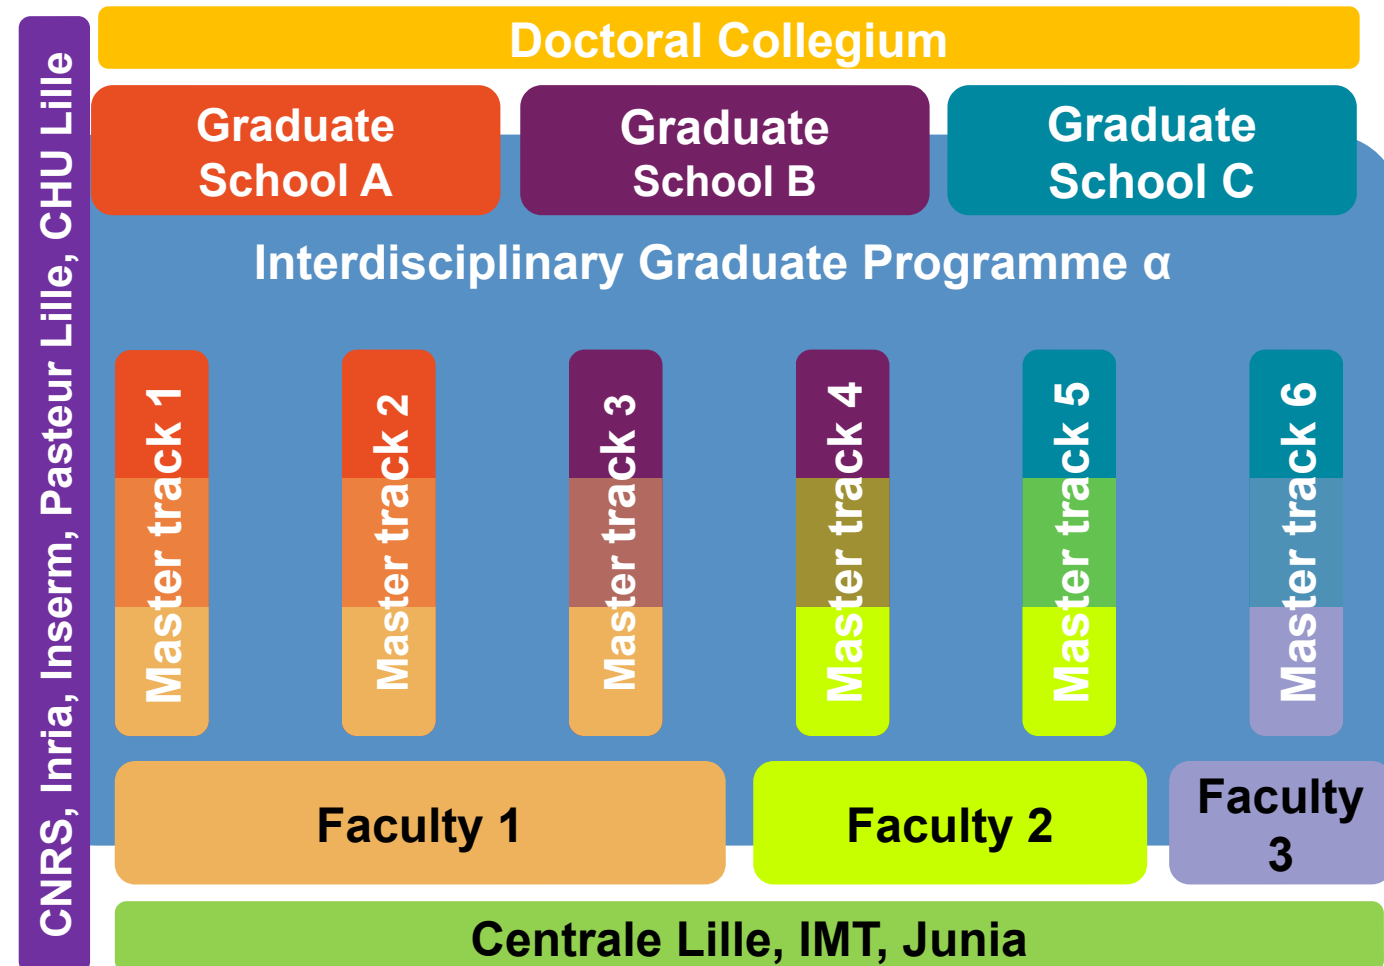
CNRS, Inria, Inserm, Pasteur Lille, CHU Lille

Doctoral Collegium

Graduate School A

Graduate School B

Graduate School C

Interdisciplinary Graduate Programme α

Master track 1

Master track 2

Master track 3

Master track 4

Master track 5

Master track 6

Faculty 1

Faculty 2

Faculty 3

Centrale Lille, IMT, Junia